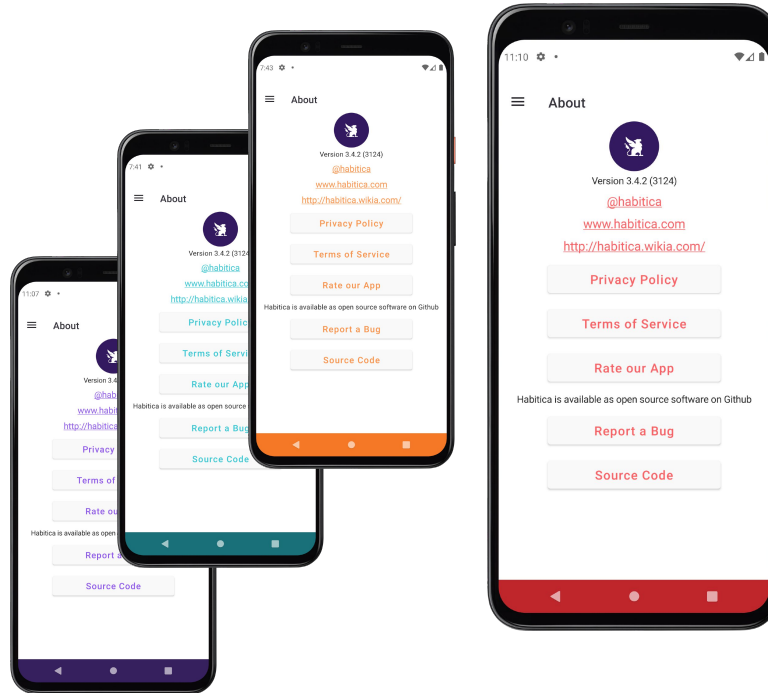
11:07

About

Version 3.4.

@hab

www.habi

http://habitica

Privacy

Terms of

Rate ou

Habitica is available as open

Report a

Source Code

7:41

About

Version 3.4.2 (3124

@habitica

www.habitica.co

http://habitica.wikia

Privacy Polic

Terms of Servi

Rate our App

Habitica is available as open source

Report a Bug

Source Code

7:43

About

Version 3.4.2 (3124)

@habitica

www.habitica.com

http://habitica.wikia.com/

Privacy Policy

Terms of Service

Rate our App

Habitica is available as open source software on Github

Report a Bug

Source Code

11:10

About

Version 3.4.2 (3124)

@habitica

www.habitica.com

http://habitica.wikia.com/

Privacy Policy

Terms of Service

Rate our App

Habitica is available as open source software on Github

Report a Bug

Source Code